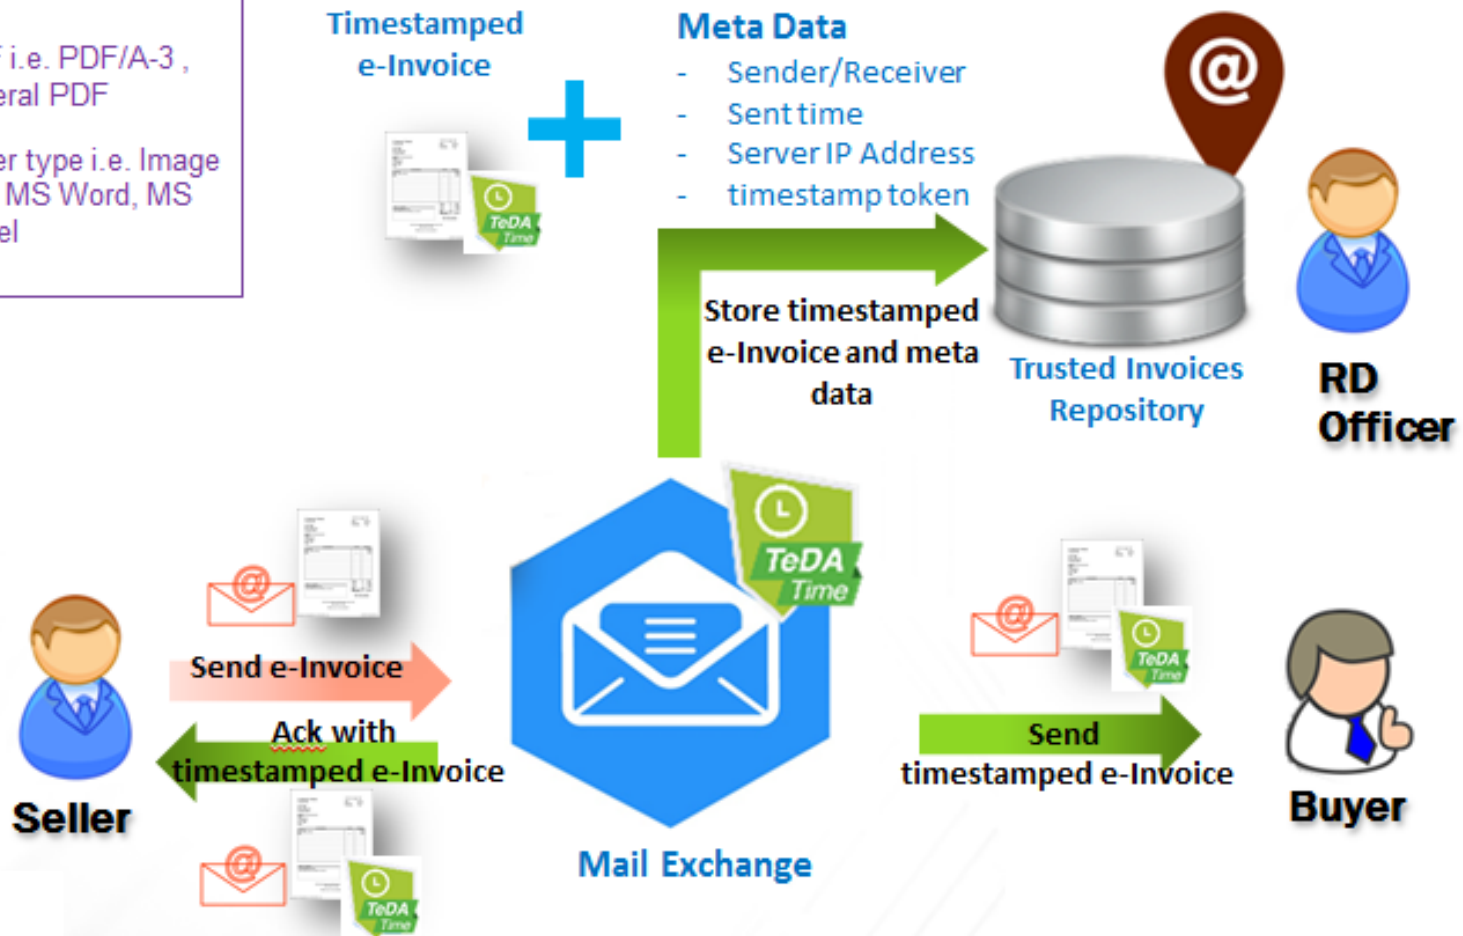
i.e. PDF/A-3 , eral PDF

er type i.e. Image MS Word, MS el

Timestamped e-Invoice

TeDA Time

Meta Data
- Sender/Receiver
- Sent time
- Server IP Address
- timestamp token

@

Store timestamped e-Invoice and meta data

Trusted Invoices Repository

RD Officer

TeDA Time

Send e-Invoice

Ack with timestamped e-Invoice

Seller

Mail Exchange

Send timestamped e-Invoice

Buyer